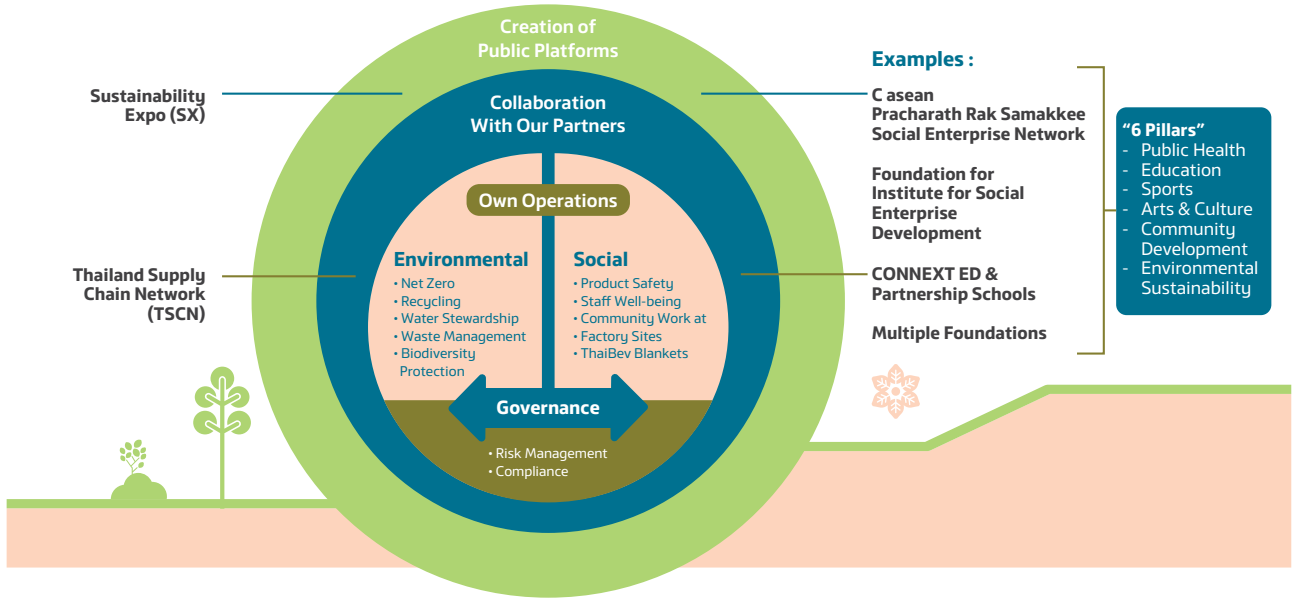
Creation of Public Platforms

Sustainability Expo (SX)

Collaboration With Our Partners

Own Operations

Environmental
• Net Zero
• Recycling
• Water Stewardship
• Waste Management
• Biodiversity Protection

Social
• Product Safety
• Staff Well-being
• Community Work at Factory Sites
• ThaiBev Blankets

Governance
• Risk Management
• Compliance

Thailand Supply Chain Network (TSCN)

Examples :

C asean
Pracharath Rak Samakkee Social Enterprise Network

Foundation for Institute for Social Enterprise Development

CONNEXT ED & Partnership Schools

Multiple Foundations

"6 Pillars"
- Public Health
- Education
- Sports
- Arts & Culture
- Community Development
- Environmental Sustainability